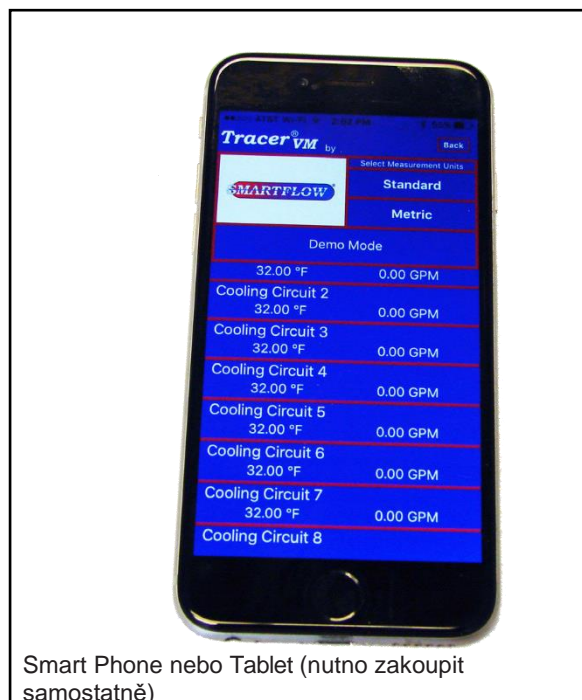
●●○○○ AT&T Wi-Fi 2:08 PM 55%

Tracer® VM by

Back

Select Measurement Units

SMARTFLOW

Standard

Metric

Demo Mode

32.00 °F 0.00 GPM

Cooling Circuit 2
32.00 °F 0.00 GPM

Cooling Circuit 3
32.00 °F 0.00 GPM

Cooling Circuit 4
32.00 °F 0.00 GPM

Cooling Circuit 5
32.00 °F 0.00 GPM

Cooling Circuit 6
32.00 °F 0.00 GPM

Cooling Circuit 7
32.00 °F 0.00 GPM

Cooling Circuit 8

Smart Phone nebo Tablet (nutno zakoupit samostatně)